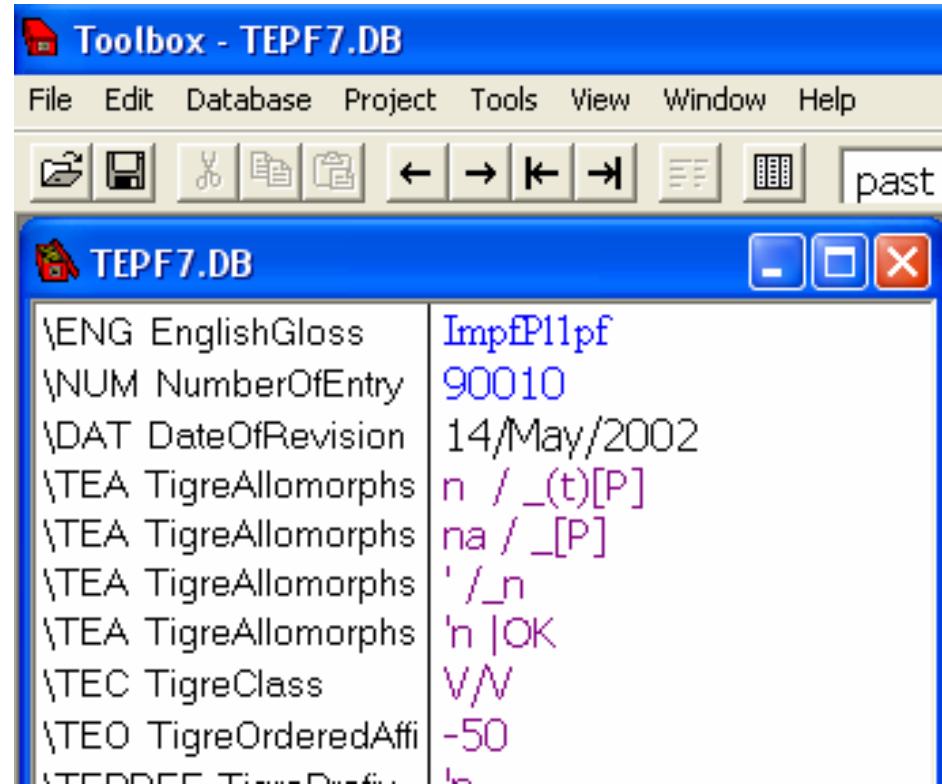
Toolbox - TEPF7.DB

File Edit Database Project Tools View Window Help

past

TEPF7.DB

| \ENG EnglishGloss | ImpfPl1pf |
|---|---|
| \NUM NumberOfEntry | 90010 |
| \DAT DateOfRevision | 14/May/2002 |
| \TEA TigreAllomorphs | n / _(t)[P] |
| \TEA TigreAllomorphs | na / _[P] |
| \TEA TigreAllomorphs | ' /_n |
| \TEA TigreAllomorphs | 'n \|OK |
| \TEC TigreClass | V/V |
| \TEO TigreOrderedAffi | -50 |
| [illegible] | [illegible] |